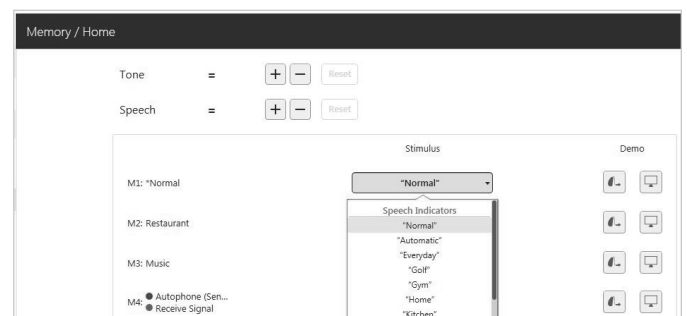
Memory / Home

Tone = + − Reset

Speech = + − Reset

Stimulus

Demo

M1: "Normal

"Normal"

Speech Indicators

"Normal"

"Automatic"

"Everyday"

"Golf"

"Gym"

"Home"

"Kitchen"

M2: Restaurant

M3: Music

M4: Autophone (Sen...
Receive Signal